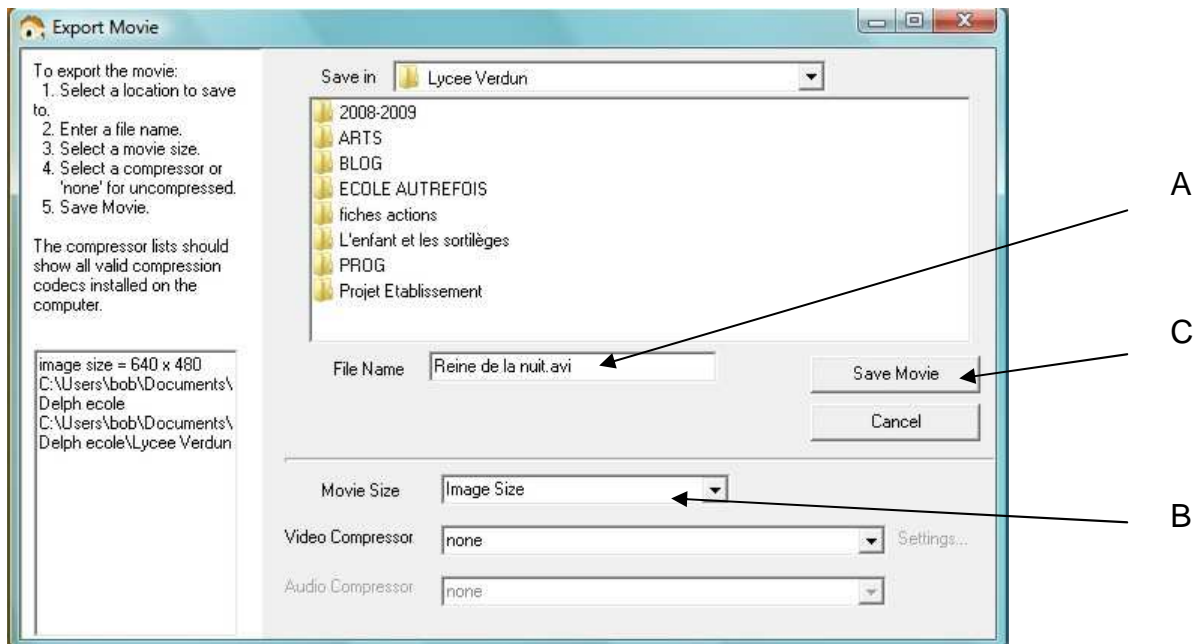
Export Movie

To export the movie:
1. Select a location to save to.
2. Enter a file name.
3. Select a movie size.
4. Select a compressor or 'none' for uncompressed.
5. Save Movie.

The compressor lists should show all valid compression codecs installed on the computer.

image size = 640 x 480
C:\Users\bob\Documents\Delph ecole
C:\Users\bob\Documents\Delph ecole\Lycee Verdun

Save in Lycee Verdun

2008-2009
ARTS
BLOG
ECOLE AUTREFOIS
fiches actions
L'enfant et les sortilèges
PROG
Projet Etablissement

File Name Reine de la nuit.avi

Save Movie

Cancel

Movie Size Image Size

Video Compressor none Settings...

Audio Compressor none

A

C

B